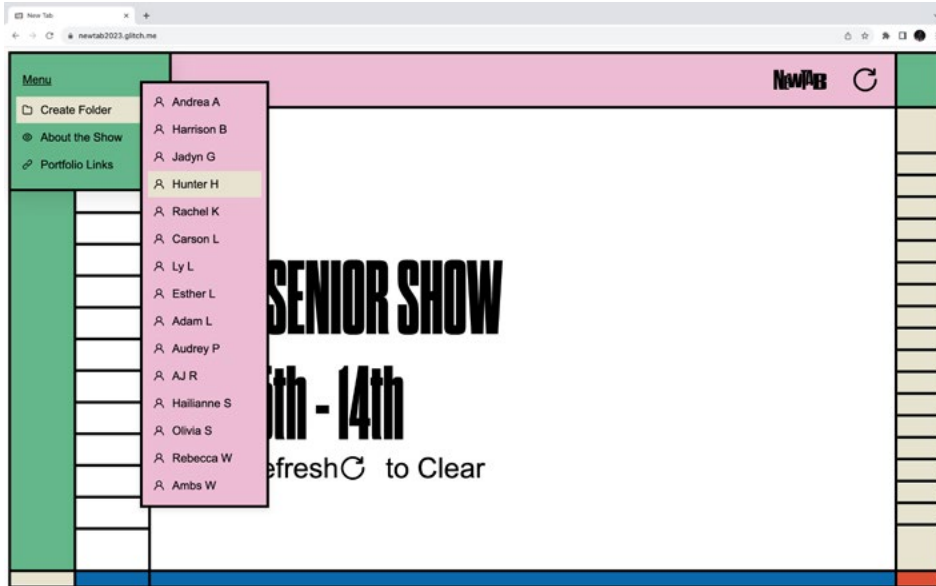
New Tab
newtab2023.glitch.me

Menu
Create Folder
About the Show
Portfolio Links

Andrea A
Harrison B
Jadyn G
Hunter H
Rachel K
Carson L
Ly L
Esther L
Adam L
Audrey P
AJ R
Hailianne S
Olivia S
Rebecca W
Ambs W

NEWTAB

SENIOR SHOW
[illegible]th - 14th
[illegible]efresh to Clear